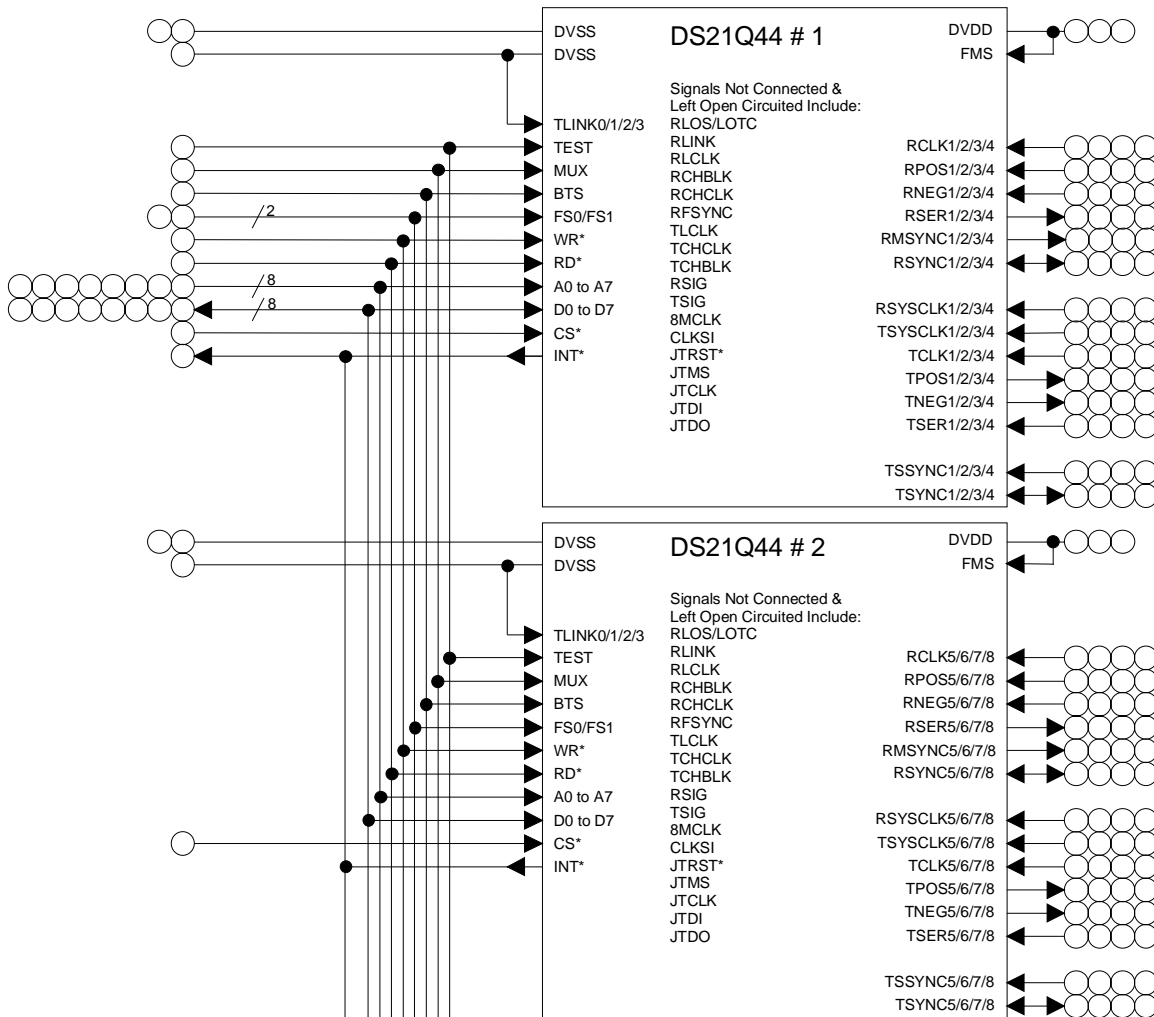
DVSS
DVSS
DS21Q44 # 1
DVDD
FMS
Signals Not Connected & Left Open Circuited Include:
RLOS/LOTC
RLINK
RLCLK
RCHBLK
RCHCLK
RFSYNC
TLCLK
TCHCLK
TCHBLK
RSIG
TSIG
8MCLK
CLKSI
JTRST*
JTMS
JTCLK
JTDI
JTDO
TLINK0/1/2/3
TEST
MUX
BTS
FS0/FS1
WR*
RD*
A0 to A7
D0 to D7
CS*
INT*
2
8
8
RCLK1/2/3/4
RPOS1/2/3/4
RNEG1/2/3/4
RSER1/2/3/4
RMSYNC1/2/3/4
RSYNC1/2/3/4
RSYSCLK1/2/3/4
TSYSCLK1/2/3/4
TCLK1/2/3/4
TPOS1/2/3/4
TNEG1/2/3/4
TSER1/2/3/4
TSSYNC1/2/3/4
TSYNC1/2/3/4

DVSS
DVSS
DS21Q44 # 2
DVDD
FMS
Signals Not Connected & Left Open Circuited Include:
RLOS/LOTC
RLINK
RLCLK
RCHBLK
RCHCLK
RFSYNC
TLCLK
TCHCLK
TCHBLK
RSIG
TSIG
8MCLK
CLKSI
JTRST*
JTMS
JTCLK
JTDI
JTDO
TLINK0/1/2/3
TEST
MUX
BTS
FS0/FS1
WR*
RD*
A0 to A7
D0 to D7
CS*
INT*
RCLK5/6/7/8
RPOS5/6/7/8
RNEG5/6/7/8
RSER5/6/7/8
RMSYNC5/6/7/8
RSYNC5/6/7/8
RSYSCLK5/6/7/8
TSYSCLK5/6/7/8
TCLK5/6/7/8
TPOS5/6/7/8
TNEG5/6/7/8
TSER5/6/7/8
TSSYNC5/6/7/8
TSYNC5/6/7/8